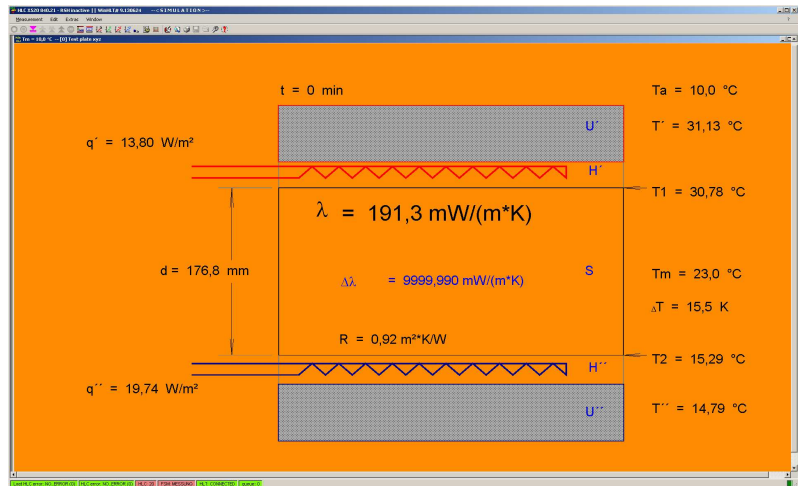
HLC EP500 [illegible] -- SIMULATION --

Measurement Edit Extras Window

Tm = 10,0 °C - [0] Test plate xyz

t = 0 min

Ta = 10,0 °C

U´

T´ = 31,13 °C

q´ = 13,80 W/m²

H´

T1 = 30,78 °C

$\lambda$ = 191,3 mW/(m*K)

d = 176,8 mm

S

Tm = 23,0 °C

$\Delta\lambda$ = 9999,990 mW/(m*K)

$\Delta$T = 15,5 K

R = 0,92 m²*K/W

H´´

T2 = 15,29 °C

q´´ = 19,74 W/m²

U´´

T´´ = 14,79 °C

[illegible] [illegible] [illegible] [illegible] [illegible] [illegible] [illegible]